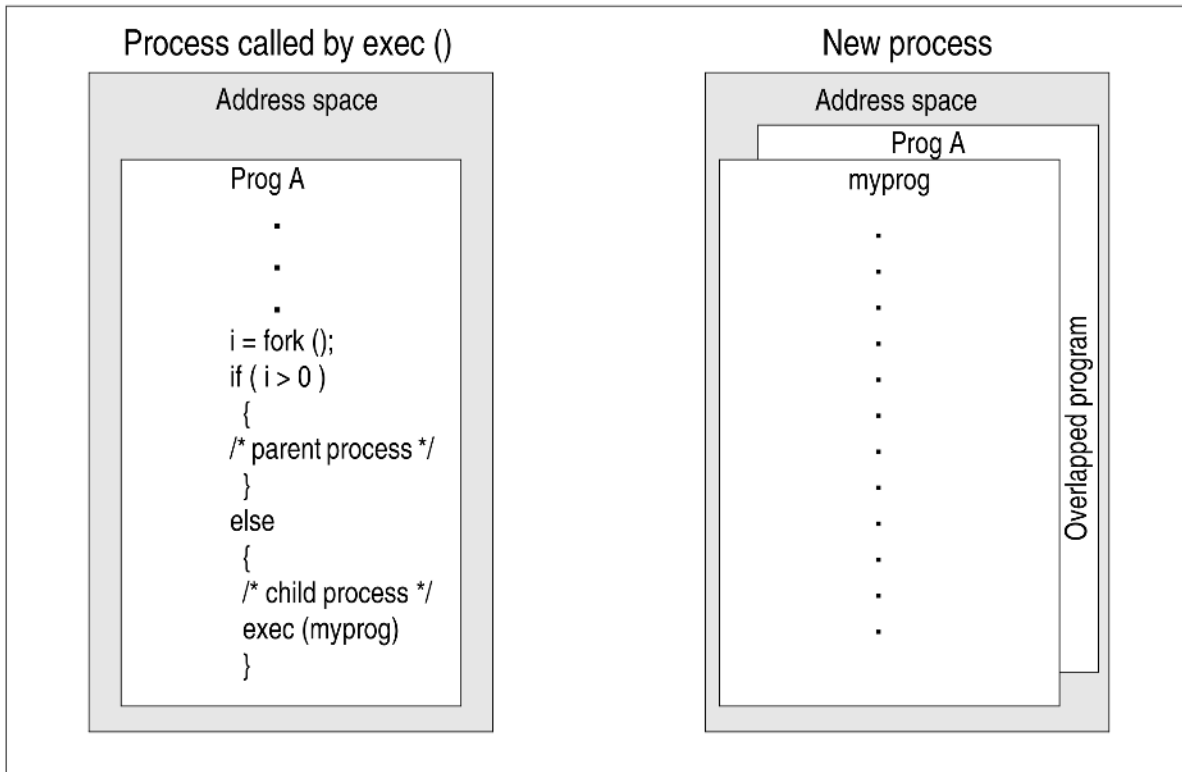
Process called by exec ()

Address space

Prog A
.
.
.
i = fork ();
if ( i > 0 )
{
/* parent process */
}
else
{
/* child process */
exec (myprog)
}

New process

Address space

Prog A

myprog
.
.
.
.
.
.
.
.
.
.
.
.

Overlapped program